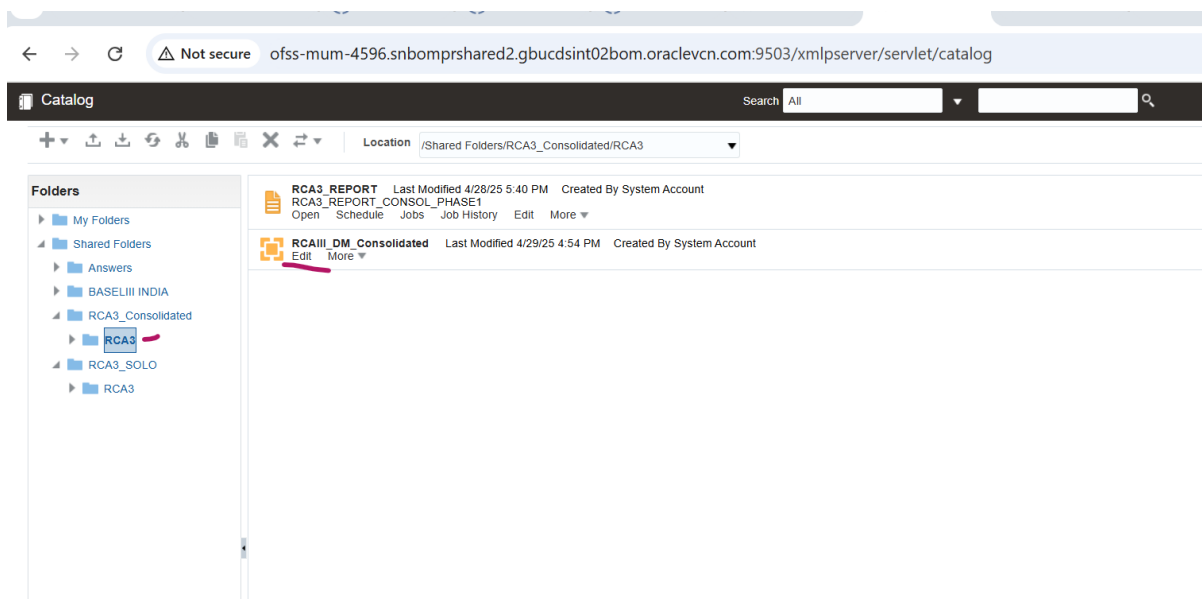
Not secure ofss-mum-4596.snbomprshared2.gbucdsint02bom.oraclevcn.com:9503/xmlpserver/servlet/catalog

Catalog

Search All

Location /Shared Folders/RCA3_Consolidated/RCA3

Folders

My Folders
Shared Folders
Answers
BASELIII INDIA
RCA3_Consolidated
RCA3
RCA3_SOLO
RCA3

RCA3_REPORT Last Modified 4/28/25 5:40 PM Created By System Account
RCA3_REPORT_CONSOL_PHASE1
Open Schedule Jobs Job History Edit More

RCAIII_DM_Consolidated Last Modified 4/29/25 4:54 PM Created By System Account
Edit More